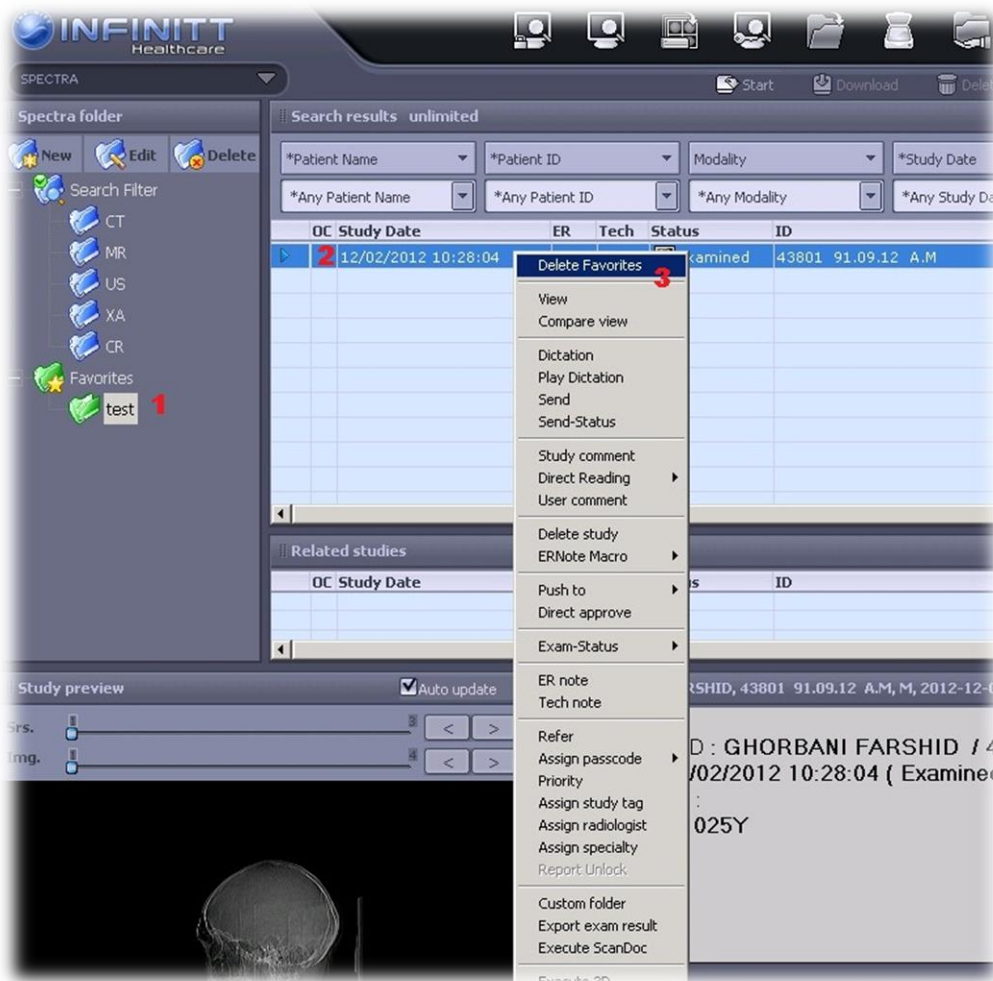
INFINITT Healthcare

SPECTRA

Start Download Dele

Spectra folder

New Edit Delete

Search Filter
CT
MR
US
XA
CR
Favorites
test 1

Search results unlimited

*Patient Name *Patient ID Modality *Study Date
*Any Patient Name *Any Patient ID *Any Modality *Any Study Da

| | OC | Study Date | ER | Tech | Status | ID |
|---|---|---|---|---|---|---|
| | 2 | 12/02/2012 10:28:04 | | | xamined | 43801 91.09.12 A.M |

Delete Favorites 3
View
Compare view
Dictation
Play Dictation
Send
Send-Status
Study comment
Direct Reading
User comment
Delete study
ERNote Macro
Push to
Direct approve
Exam-Status
ER note
Tech note
Refer
Assign passcode
Priority
Assign study tag
Assign radiologist
Assign specialty
Report Unlock
Custom folder
Export exam result
Execute ScanDoc
Execute 3D

Related studies

| OC | Study Date | us | ID |
|---|---|---|---|

Study preview
Auto update
RSHID, 43801 91.09.12 A.M, M, 2012-12-0

Srs. 3 < >
Img. 4 < >

D : GHORBANI FARSHID / 4
/02/2012 10:28:04 ( Examined
:
025Y